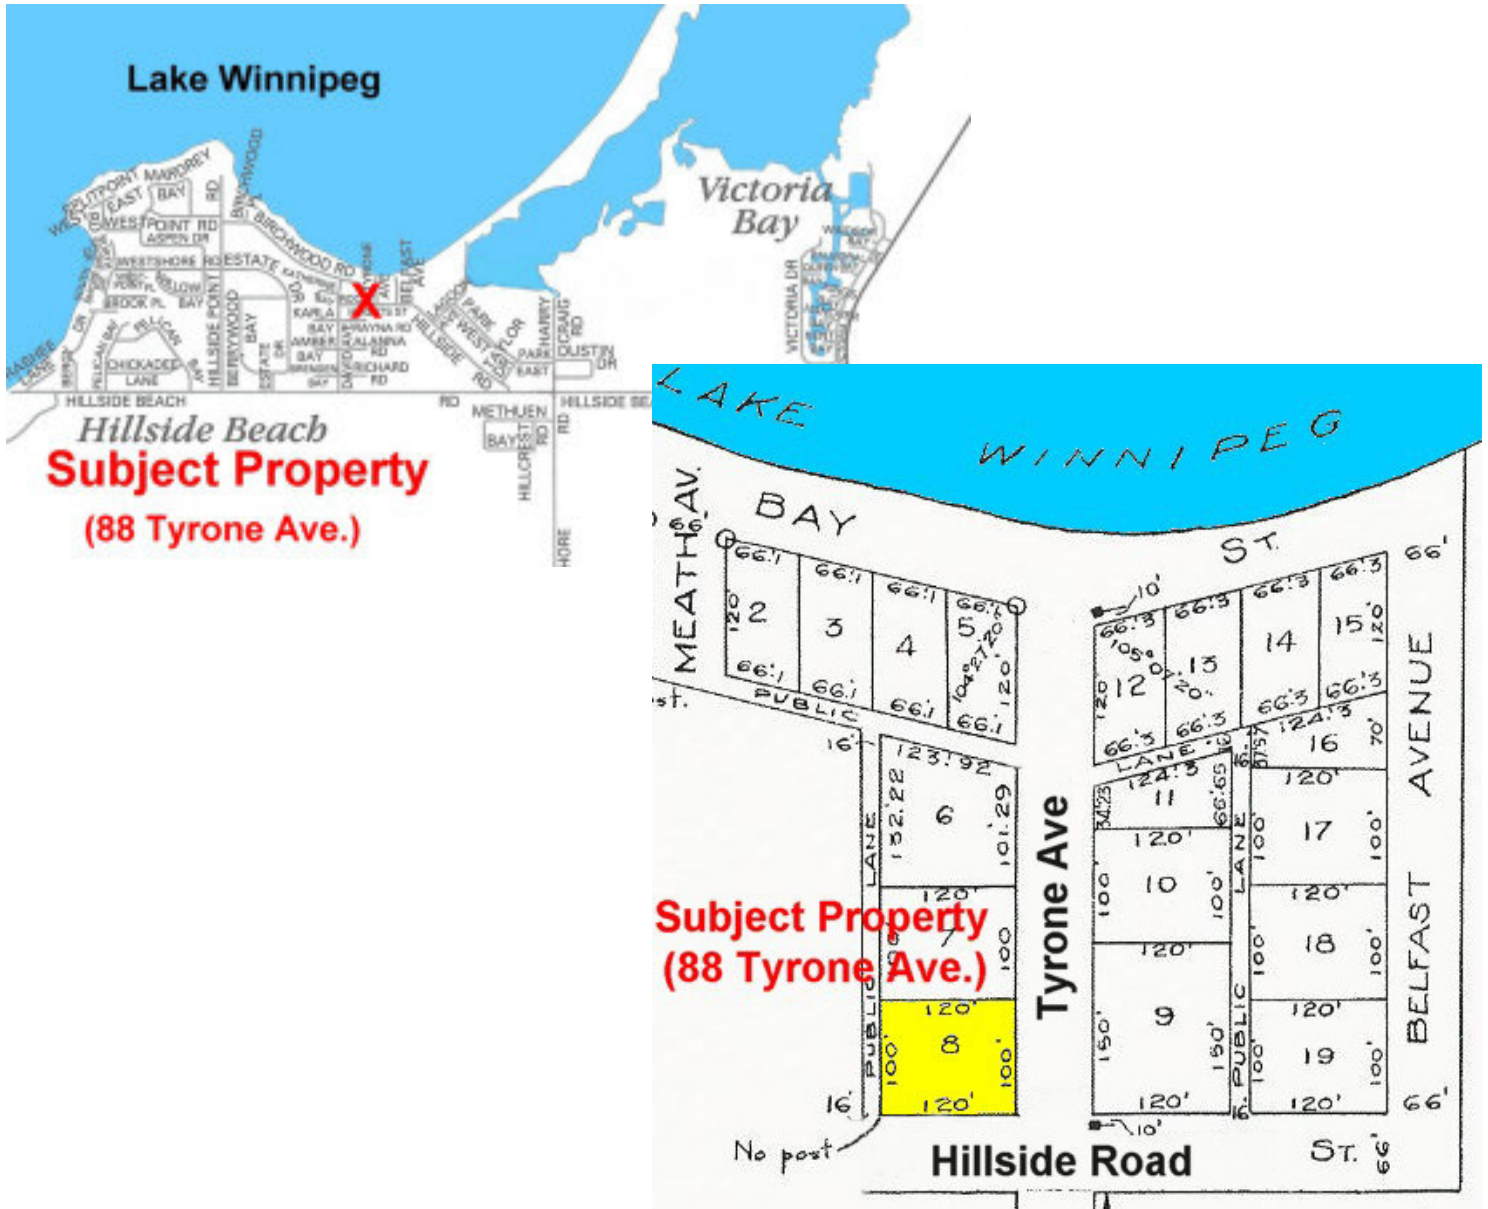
Lake Winnipeg

Victoria Bay

WEST BAY
WESTPOINT RD
EAST BAY
MARDREY RD
BIRCHWOOD
BIRCHWOOD RD
ASPEN DR
WESTSHORE RD
ESTATE
WILLOW
BROOK PL
BAY
KAPELA
BAY
AMBER
BAY
ESTATE DR
HILLSIDE POINT
BERRYWOOD
BAY
PELICAN
CHICKADEE LANE
DAVID
RICHARD RD
ALANNA RD
BRAYNA RD
BELFAST AVE
TYRONE
HILLSIDE
PARK
WESTFLOR
HARRY
CRAIG RD
DUSTIN DR
EAST
VICTORIA DR
HILLSIDE BEACH
RD
METHUEN
BAY
HILLCREST RD
RD
HILLSIDE BEACH
SHORE

Hillside Beach
Subject Property
(88 Tyrone Ave.)

LAKE WINNIPEG

MEATH AV.
BAY ST
66'
66.1 66.1 66.1 66.1
2 3 4 5
120
66.1 66.1 66.1 66.1
104°27'20"
120'
PUBLIC
16'
123.92
152.22
6
101.29
LANE
120'
7
100
Subject Property
(88 Tyrone Ave.)
120'
8
100'
100'
120'
PUBLIC
16'
No post
Tyrone Ave
10'
66.3 66.3 66.3 66.3
12 13 14 15
105°07'20"
120
66.3 66.3 66.3 66.3
LANE
124.3
16
70'
11
34.23
66.65
120'
10
100
100'
120'
9
150'
150'
120'
10'
LANE
PUBLIC
16'
120'
17
100'
120'
18
100'
120'
19
100'
120'
BELFAST AVENUE
66'
66'
Hillside Road
ST. 66'